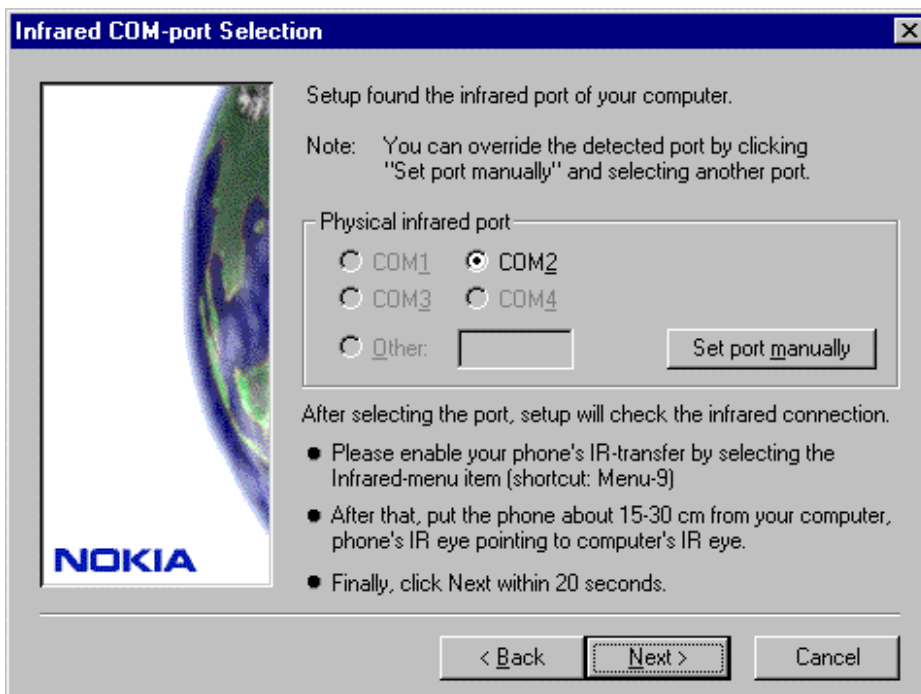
Infrared COM-port Selection

NOKIA

Setup found the infrared port of your computer.

Note: You can override the detected port by clicking "Set port manually" and selecting another port.

Physical infrared port

COM1 COM2

COM3 COM4

Other:

Set port manually

After selecting the port, setup will check the infrared connection.

● Please enable your phone's IR-transfer by selecting the Infrared-menu item (shortcut: Menu-9)

● After that, put the phone about 15-30 cm from your computer, phone's IR eye pointing to computer's IR eye.

● Finally, click Next within 20 seconds.

< Back Next > Cancel